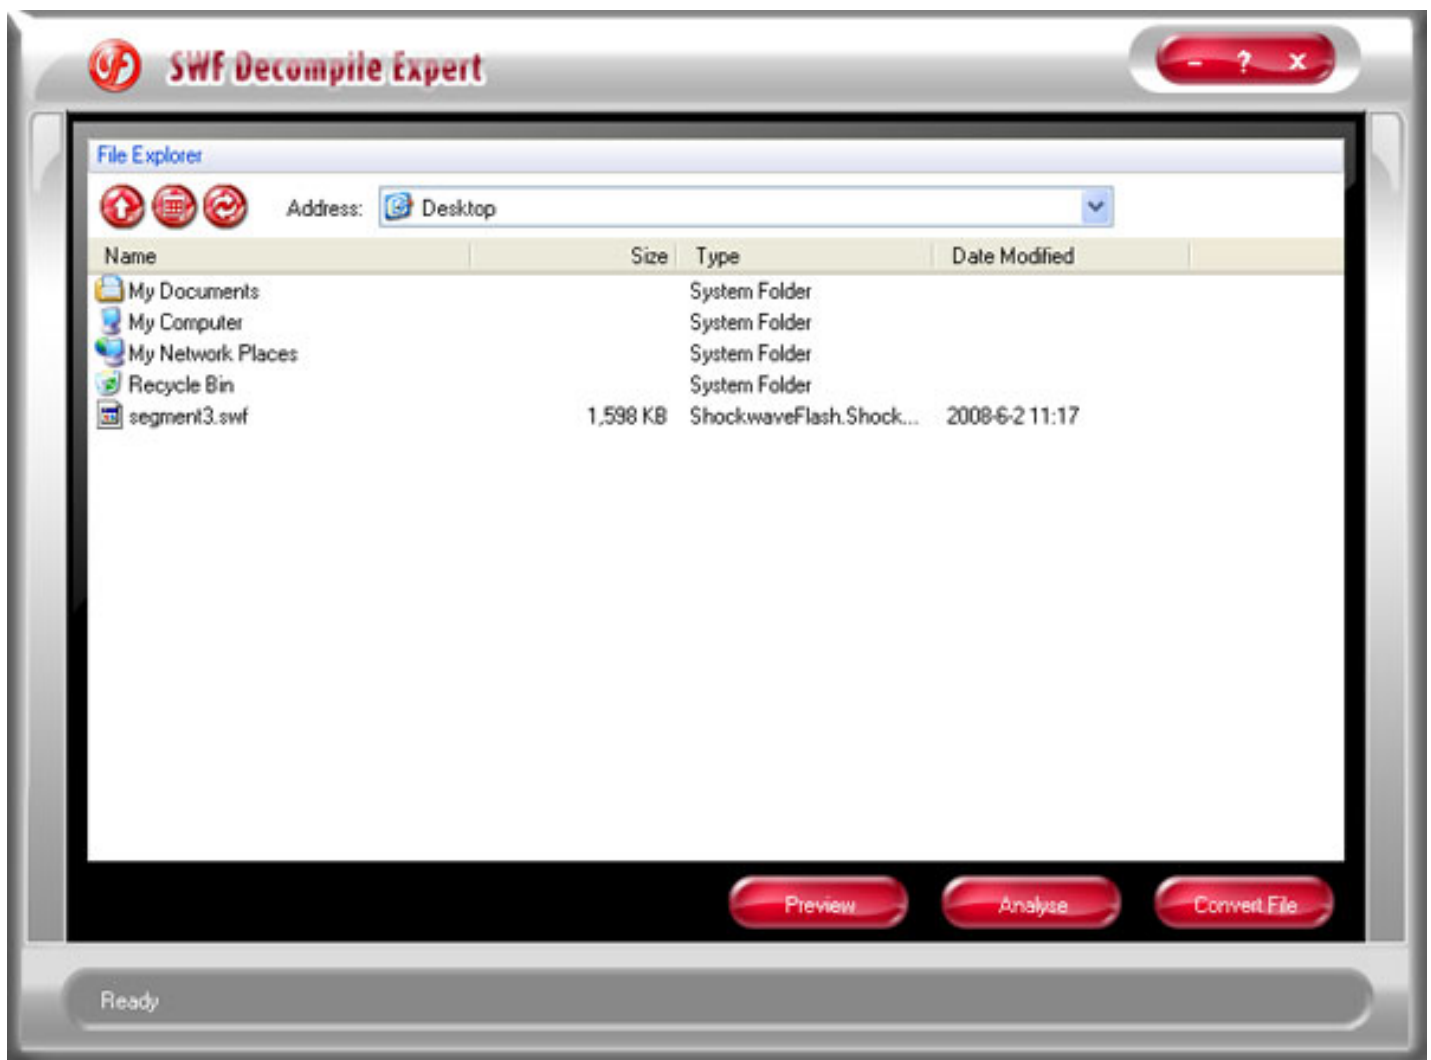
SWF Decompile Expert

- ? ×

File Explorer

Address: Desktop

| Name | Size | Type | Date Modified |
|---|---|---|---|
| My Documents | | System Folder | |
| My Computer | | System Folder | |
| My Network Places | | System Folder | |
| Recycle Bin | | System Folder | |
| segment3.swf | 1,598 KB | ShockwaveFlash.Shock... | 2008-6-2 11:17 |

Preview Analyse Convert File

Ready